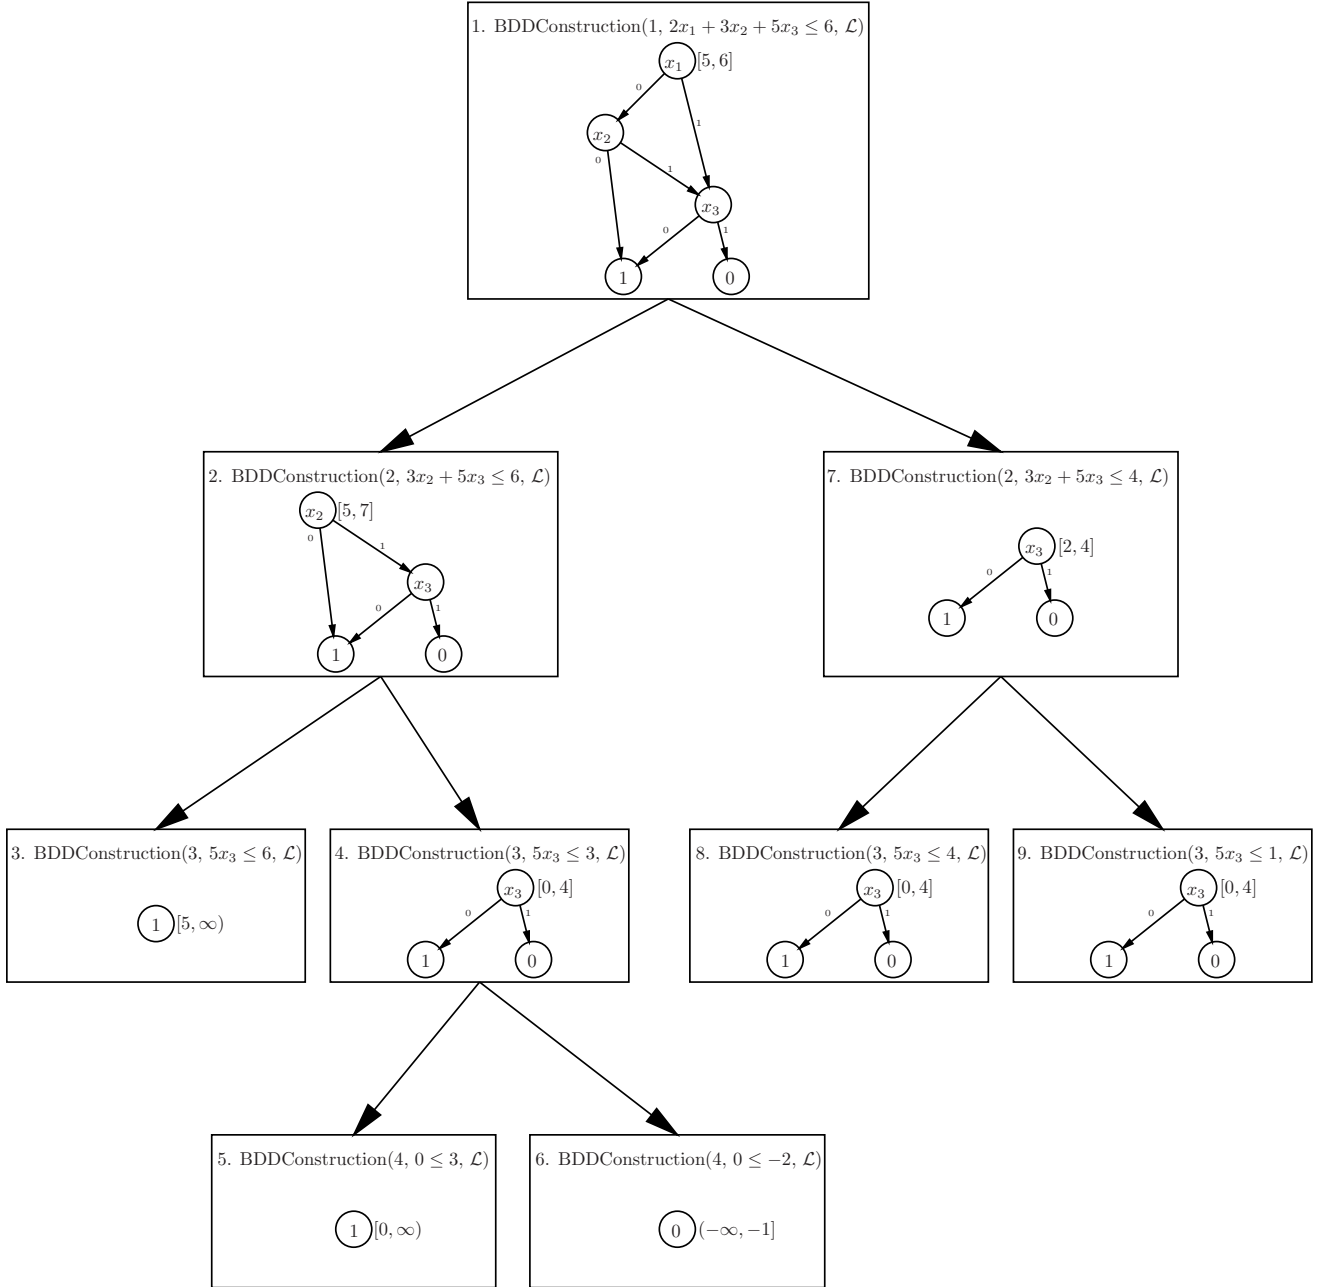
1. BDDConstruction$(1,\ 2x_1 + 3x_2 + 5x_3 \leq 6,\ \mathcal{L})$

$x_1$ $[5,6]$
0
1
$x_2$
0
1
$x_3$
0
1
1
0

2. BDDConstruction$(2,\ 3x_2 + 5x_3 \leq 6,\ \mathcal{L})$

$x_2$ $[5,7]$
0
1
$x_3$
0
1
1
0

7. BDDConstruction$(2,\ 3x_2 + 5x_3 \leq 4,\ \mathcal{L})$

$x_3$ $[2,4]$
0
1
1
0

3. BDDConstruction$(3,\ 5x_3 \leq 6,\ \mathcal{L})$

1 $[5,\infty)$

4. BDDConstruction$(3,\ 5x_3 \leq 3,\ \mathcal{L})$

$x_3$ $[0,4]$
0
1
1
0

8. BDDConstruction$(3,\ 5x_3 \leq 4,\ \mathcal{L})$

$x_3$ $[0,4]$
0
1
1
0

9. BDDConstruction$(3,\ 5x_3 \leq 1,\ \mathcal{L})$

$x_3$ $[0,4]$
0
1
1
0

5. BDDConstruction$(4,\ 0 \leq 3,\ \mathcal{L})$

1 $[0,\infty)$

6. BDDConstruction$(4,\ 0 \leq -2,\ \mathcal{L})$

0 $(-\infty,-1]$